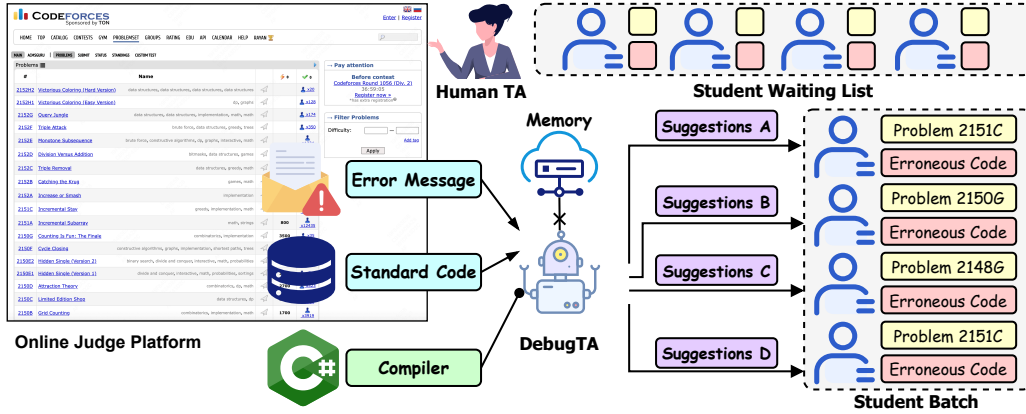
CODEFORCES
Sponsored by TON
Enter | Register

HOME TOP CATALOG CONTESTS GYM PROBLEMSET GROUPS RATING EDU API CALENDAR HELP

MAIN ACMSGURU | PROBLEMS SUBMIT STATUS STANDINGS CUSTOM TEST

Problems

| # | Name | | |
|---|---|---|---|
| 2152H2 | Victorious Coloring (Hard Version) | data structures, data structures, data structures | x20 |
| 2152H1 | Victorious Coloring (Easy Version) | dp, graphs | x126 |
| 2152G | Query Jungle | data structures, data structures, implementation, math | x174 |
| 2152F | Triple Attack | brute force, data structures, greedy, trees | x350 |
| 2152E | Monotone Subsequence | brute force, constructive algorithms, dp, graphs, interactive, math | |
| 2152D | Division Versus Addition | bitmasks, data structures, greedy | |
| 2152C | Triple Removal | data structures, greedy | |
| 2152B | Catching the Krug | games, math | |
| 2152A | Increase or Smash | implementation | |
| 2151C | Incremental Stay | greedy, implementation, math | |
| 2151A | Incremental Subarray | math, strings | x12435 |
| 2150G | Counting Is Fun: The Finale | combinatorics, implementation | |
| 2150F | Cycle Closing | constructive algorithms, graphs, implementation, shortest paths, trees | |
| 2150E2 | Hidden Single (Version 2) | binary search, divide and conquer, interactive, math, probabilities | |
| 2150E1 | Hidden Single (Version 1) | divide and conquer, interactive, math, probabilities, strings | |
| 2150D | Attraction Theory | combinatorics, dp, math | |
| 2150C | Limited Edition Shop | data structures, dp | |
| 2150B | Grid Counting | combinatorics, implementation, math | x2819 |

→ Pay attention
Before contest
Codeforces Round 1056 (Div. 2)
36:59:05
Register now »
*has extra registration

→ Filter Problems
Difficulty:
Add tag
Apply

Human TA
Student Waiting List
Memory
Error Message
Standard Code
Compiler
DebugTA
Suggestions A
Suggestions B
Suggestions C
Suggestions D
Problem 2151C
Erroneous Code
Problem 2150G
Erroneous Code
Problem 2148G
Erroneous Code
Problem 2151C
Erroneous Code
Online Judge Platform
Student Batch